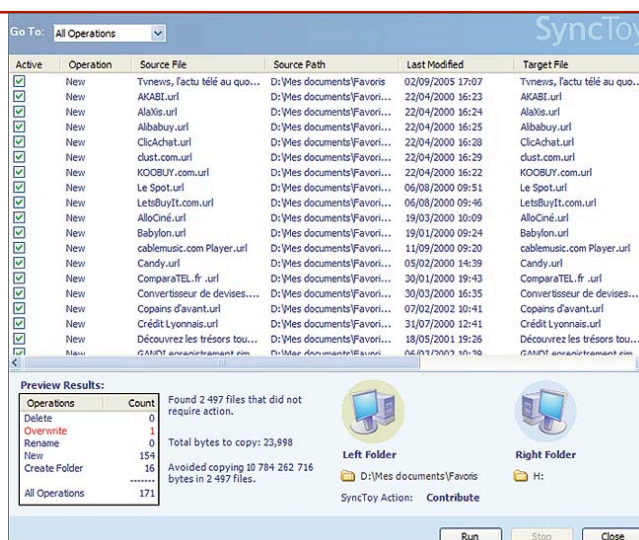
Go To: All Operations

SyncToy

| Active | Operation | Source File | Source Path | Last Modified | Target File |
|---|---|---|---|---|---|
| | New | Tvnews, l'actu télé au quo... | D:\Mes documents\Favoris | 02/09/2005 17:07 | Tvnews, l'actu télé au quo... |
| | New | AKABI.url | D:\Mes documents\Favori... | 22/04/2000 16:23 | AKABI.url |
| | New | AlaXis.url | D:\Mes documents\Favori... | 22/04/2000 16:24 | AlaXis.url |
| | New | Alibabuy.url | D:\Mes documents\Favori... | 22/04/2000 16:25 | Alibabuy.url |
| | New | ClicAchat.url | D:\Mes documents\Favori... | 22/04/2000 16:28 | ClicAchat.url |
| | New | clust.com.url | D:\Mes documents\Favori... | 22/04/2000 16:29 | clust.com.url |
| | New | KOOBUY.com.url | D:\Mes documents\Favori... | 22/04/2000 16:22 | KOOBUY.com.url |
| | New | Le Spot.url | D:\Mes documents\Favori... | 06/08/2000 09:51 | Le Spot.url |
| | New | LetsBuyIt.com.url | D:\Mes documents\Favori... | 06/08/2000 09:46 | LetsBuyIt.com.url |
| | New | AlloCiné.url | D:\Mes documents\Favori... | 19/03/2000 10:09 | AlloCiné.url |
| | New | Babylon.url | D:\Mes documents\Favori... | 19/01/2000 09:24 | Babylon.url |
| | New | cablemusic.com Player.url | D:\Mes documents\Favori... | 11/09/2000 09:20 | cablemusic.com Player.url |
| | New | Candy.url | D:\Mes documents\Favori... | 05/02/2000 14:39 | Candy.url |
| | New | ComparaTEL.fr .url | D:\Mes documents\Favori... | 30/01/2000 19:43 | ComparaTEL.fr .url |
| | New | Convertisseur de devises.... | D:\Mes documents\Favori... | 30/03/2000 16:35 | Convertisseur de devises.... |
| | New | Copains d'avant.url | D:\Mes documents\Favori... | 07/02/2002 10:41 | Copains d'avant.url |
| | New | Crédit Lyonnais.url | D:\Mes documents\Favori... | 31/07/2000 12:41 | Crédit Lyonnais.url |
| | New | Découvrez les trésors tou... | D:\Mes documents\Favori... | 18/05/2001 19:26 | Découvrez les trésors tou... |
| | New | GANDI enregistrement sim... | D:\Mes documents\Favori... | 06/03/2002 10:39 | GANDI enregistrement sim... |

Preview Results:

| Operations | Count |
|---|---|
| Delete | 0 |
| Overwrite | 1 |
| Rename | 0 |
| New | 154 |
| Create Folder | 16 |
| All Operations | 171 |

Found 2 497 files that did not require action.

Total bytes to copy: 23,998

Avoided copying 10 784 262 716 bytes in 2 497 files.

Left Folder
D:\Mes documents\Favoris

Right Folder
H:

SyncToy Action: Contribute

Run Stop Close